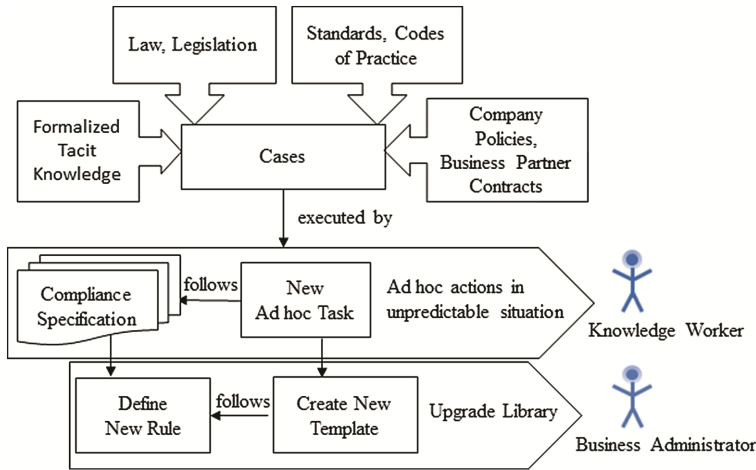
Law, Legislation

Standards, Codes of Practice

Formalized Tacit Knowledge

Cases

Company Policies, Business Partner Contracts

executed by

Compliance Specification

follows

New Ad hoc Task

Ad hoc actions in unpredictable situation

Knowledge Worker

Define New Rule

follows

Create New Template

Upgrade Library

Business Administrator